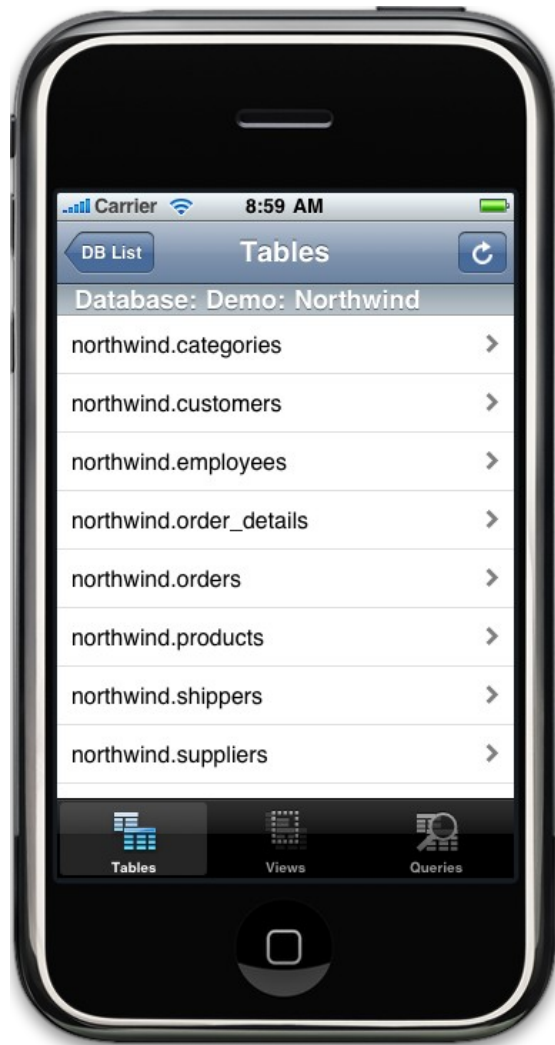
Carrier 8:59 AM

DB List Tables

Database: Demo: Northwind

northwind.categories

northwind.customers

northwind.employees

northwind.order_details

northwind.orders

northwind.products

northwind.shippers

northwind.suppliers

Tables Views Queries